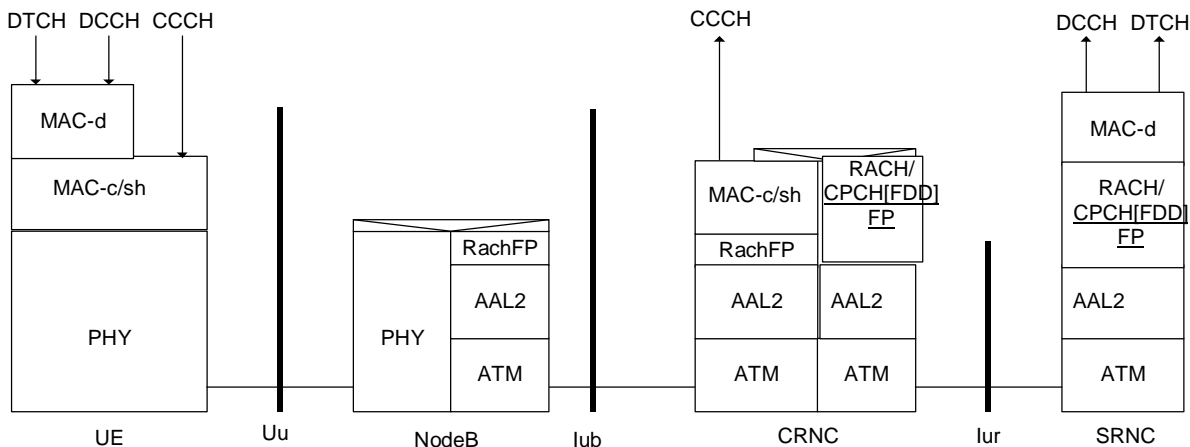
DTCH DCCH CCCH

MAC-d

MAC-c/sh

PHY

UE

Uu

RachFP

AAL2

PHY

ATM

NodeB

Iub

CCCH

MAC-c/sh

RACH/ CPCH[FDD] FP

RachFP

AAL2

AAL2

ATM

ATM

CRNC

Iur

DCCH DTCH

MAC-d

RACH/ CPCH[FDD] FP

AAL2

ATM

SRNC